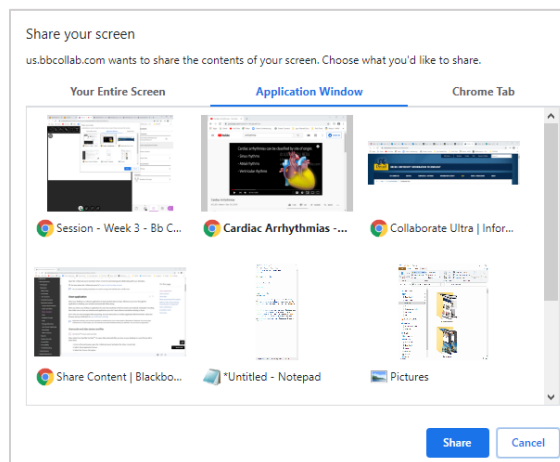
Share your screen

us.bbcollab.com wants to share the contents of your screen. Choose what you'd like to share.

Your Entire Screen

Application Window

Chrome Tab

Session - Week 3 - Bb C...

Cardiac Arrhythmias -...

Collaborate Ultra | Infor...

Share Content | Blackbo...

*Untitled - Notepad

Pictures

Share

Cancel